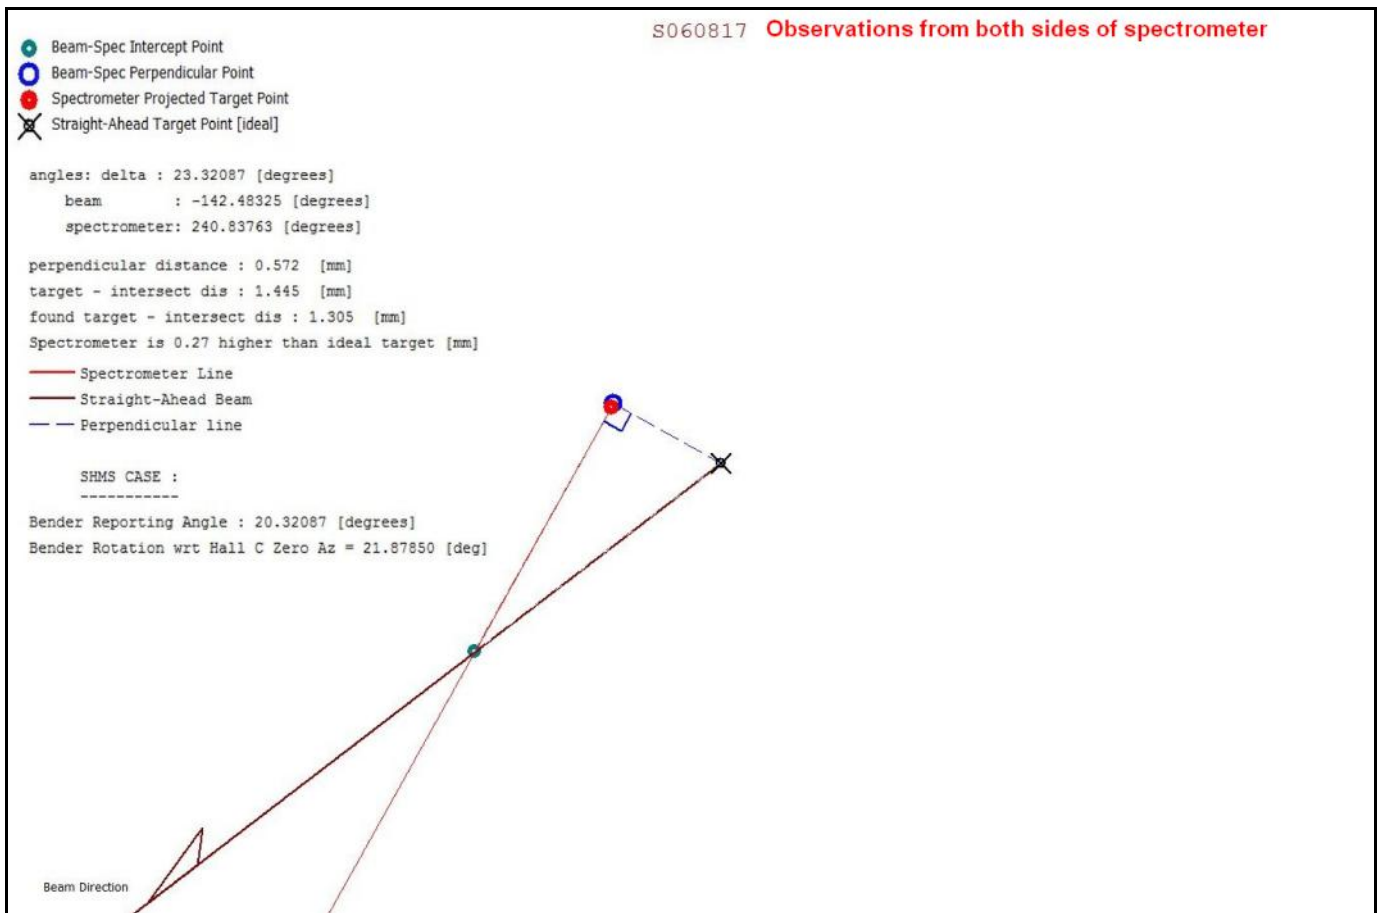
S060817 Observations from both sides of spectrometer

Beam-Spec Intercept Point
Beam-Spec Perpendicular Point
Spectrometer Projected Target Point
Straight-Ahead Target Point [ideal]

angles: delta : 23.32087 [degrees]
beam : -142.48325 [degrees]
spectrometer: 240.83763 [degrees]

perpendicular distance : 0.572 [mm]
target - intersect dis : 1.445 [mm]
found target - intersect dis : 1.305 [mm]
Spectrometer is 0.27 higher than ideal target [mm]

Spectrometer Line
Straight-Ahead Beam
Perpendicular line

SHMS CASE :
-----------

Bender Reporting Angle : 20.32087 [degrees]
Bender Rotation wrt Hall C Zero Az = 21.87850 [deg]

Beam Direction